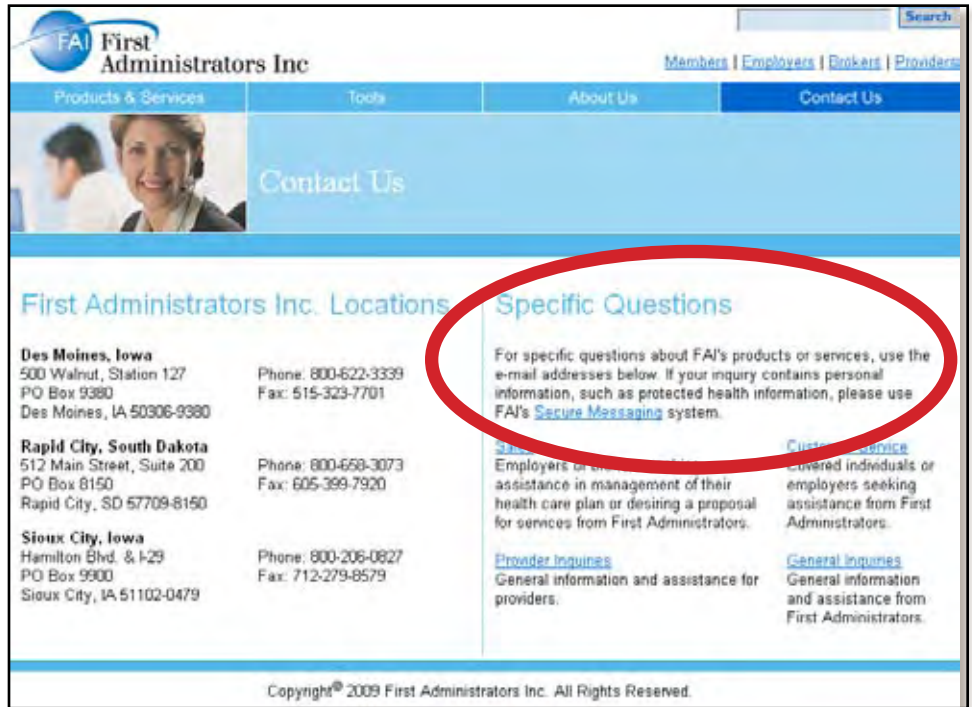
Search

FAI First Administrators Inc

Members | Employers | Brokers | Providers

Products & Services | Tools | About Us | Contact Us

Contact Us

First Administrators Inc. Locations

Des Moines, Iowa
500 Walnut, Station 127
PO Box 9380
Des Moines, IA 50306-9380

Phone: 800-622-3339
Fax: 515-323-7701

Rapid City, South Dakota
512 Main Street, Suite 200
PO Box 8150
Rapid City, SD 57709-8150

Phone: 800-658-3073
Fax: 605-399-7920

Sioux City, Iowa
Hamilton Blvd. & I-29
PO Box 9900
Sioux City, IA 51102-0479

Phone: 800-206-0827
Fax: 712-279-8579

Specific Questions

For specific questions about FAI's products or services, use the e-mail addresses below. If your inquiry contains personal information, such as protected health information, please use FAI's Secure Messaging system.

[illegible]
Employers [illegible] assistance in management of their health care plan or desiring a proposal for services from First Administrators.

Custo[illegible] Service
Covered individuals or employers seeking assistance from First Administrators.

Provider Inquiries
General information and assistance for providers.

General Inquiries
General information and assistance from First Administrators.

Copyright© 2009 First Administrators Inc. All Rights Reserved.